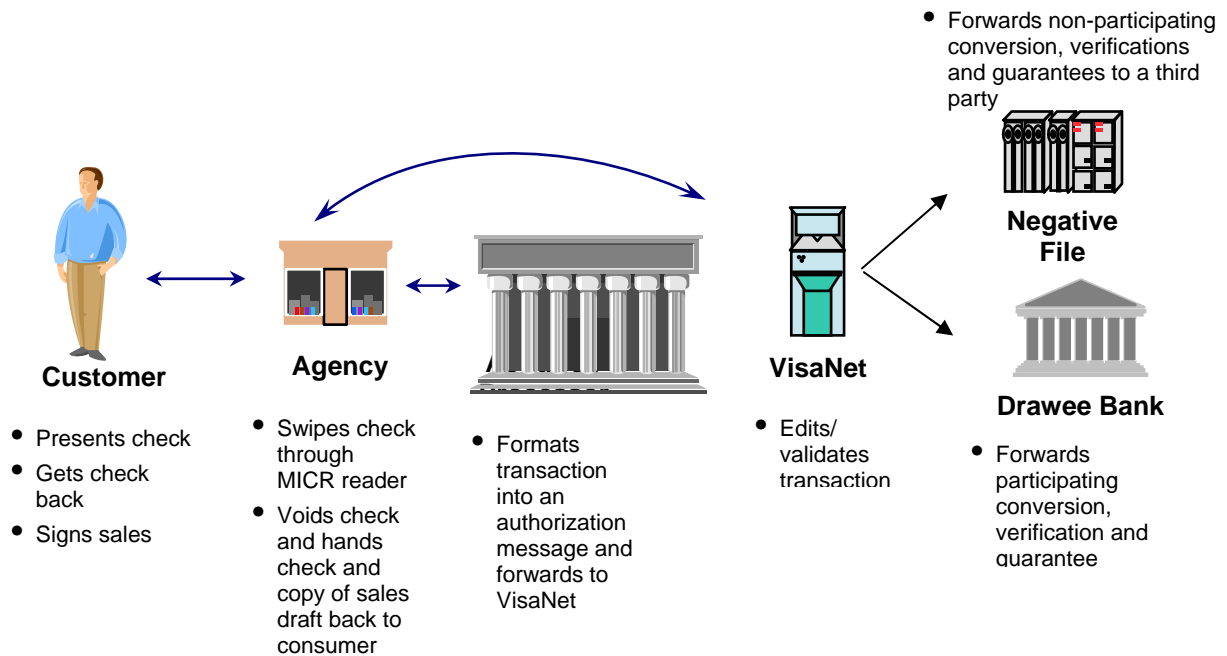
• Forwards non-participating conversion, verifications and guarantees to a third party

Negative File

Customer

Agency

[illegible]

VisaNet

Drawee Bank

• Presents check
• Gets check back
• Signs sales

• Swipes check through MICR reader
• Voids check and hands check and copy of sales draft back to consumer

• Formats transaction into an authorization message and forwards to VisaNet

• Edits/ validates transaction

• Forwards participating conversion, verification and guarantee